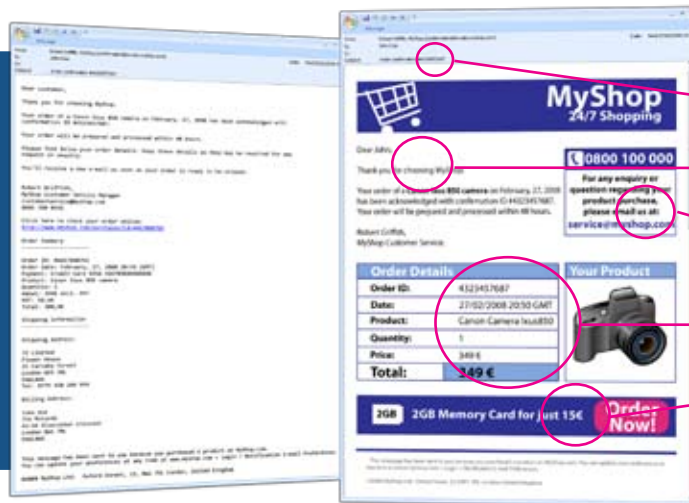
Dear customer,

Thank you for choosing MyShop.

MyShop
24/7 Shopping

Dear John,

Thank you for choosing MyShop.

Your order of a Canon Ixus 850 camera on February, 27, 2008 has been acknowledged with confirmation ID 4323457687. Your order will be prepared and processed within 48 hours.

Robert Griffith,
MyShop Customer Service.

0800 100 000

For any enquiry or question regarding your product purchase, please email us at:
service@myshop.com

Order Details

| | |
|---|---|
| Order ID: | 4323457687 |
| Date: | 27/02/2008 20:50 GMT |
| Product: | Canon Camera Ixus850 |
| Quantity: | 1 |
| Price: | 349 € |
| Total: | 349 € |

Your Product

2GB 2GB Memory Card for just 15€ Order Now!